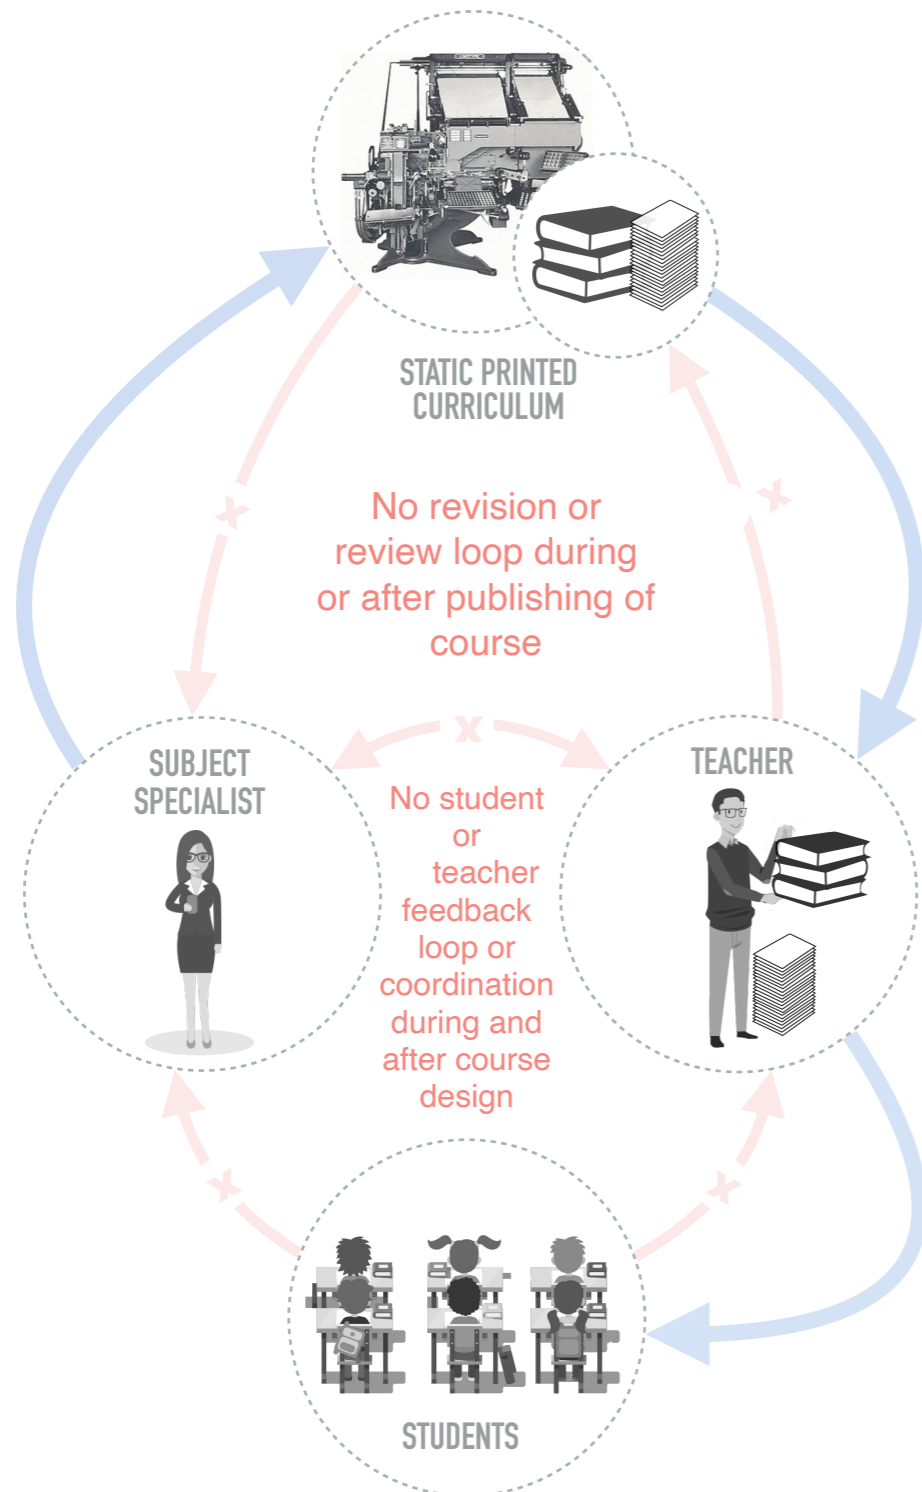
STATIC PRINTED CURRICULUM

No revision or review loop during or after publishing of course

SUBJECT SPECIALIST

No student or teacher feedback loop or coordination during and after course design

TEACHER

STUDENTS